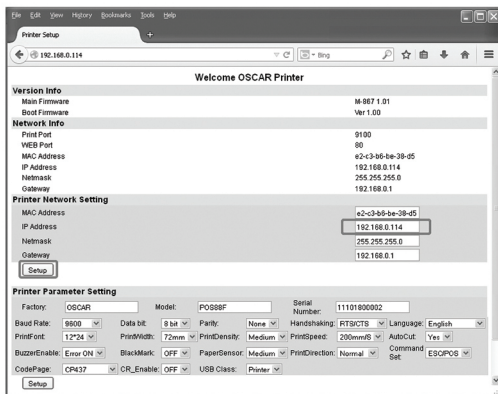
File Edit View History Bookmarks Tools Help

Printer Setup

192.168.0.114

Bing

Welcome OSCAR Printer

Version Info

| Main Firmware | M-867 1.01 |
|---|---|
| Boot Firmware | Ver 1.00 |

Network Info

| Print Port | 9100 |
|---|---|
| WEB Port | 80 |
| MAC Address | e2-c3-b6-be-38-d5 |
| IP Address | 192.168.0.114 |
| Netmask | 255.255.255.0 |
| Gateway | 192.168.0.1 |

Printer Network Setting

| MAC Address | e2-c3-b6-be-38-d5 |
|---|---|
| IP Address | 192.168.0.114 |
| Netmask | 255.255.255.0 |
| Gateway | 192.168.0.1 |

Setup

Printer Parameter Setting

Factory: OSCAR Model: POS88F Serial Number: 11101800002

Baud Rate: 9600 Data bit: 8 bit Parity: None Handshaking: RTS/CTS Language: English

PrintFont: 12*24 PrintWidth: 72mm PrintDensity: Medium PrintSpeed: 200mm/S AutoCut: Yes

BuzzerEnable: Error ON BlackMark: OFF PaperSensor: Medium PrintDirection: Normal Command Set: ESC/POS

CodePage: CP437 CR_Enable: OFF USB Class: Printer

Setup